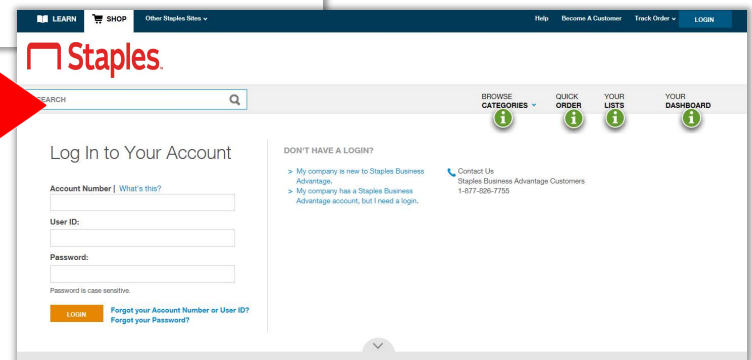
LEARN SHOP Other Staples Sites

Help Become A Customer Track Order LOGIN

Staples.

EARCH

BROWSE CATEGORIES

QUICK ORDER

YOUR LISTS

YOUR DASHBOARD

i i i i

Log In to Your Account

Account Number | What's this?

User ID:

Password:

Password is case sensitive.

LOGIN

Forgot your Account Number or User ID?
Forgot your Password?

DON'T HAVE A LOGIN?

> My company is new to Staples Business Advantage.
> My company has a Staples Business Advantage account, but I need a login.

Contact Us
Staples Business Advantage Customers
1-877-826-7755